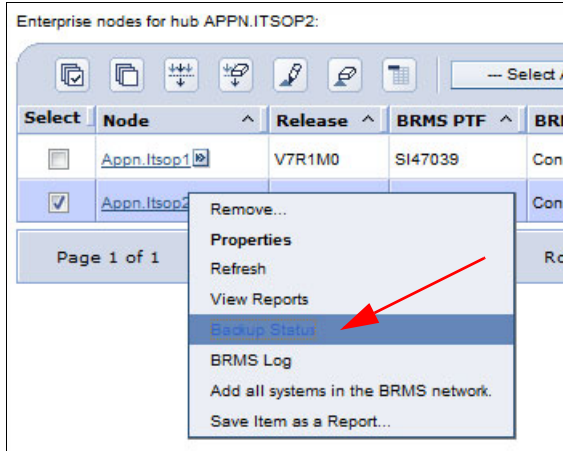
Enterprise nodes for hub APPN.ITSOP2:

--- Select A

| Select | Node | Release | BRMS PTF | BR |
|---|---|---|---|---|
| | Appn.Itsop1 | V7R1M0 | SI47039 | Con |
| | Appn.Itsop2 | | | Con |

Page 1 of 1

Ro

Remove...
Properties
Refresh
View Reports
Backup Status
BRMS Log
Add all systems in the BRMS network.
Save Item as a Report...